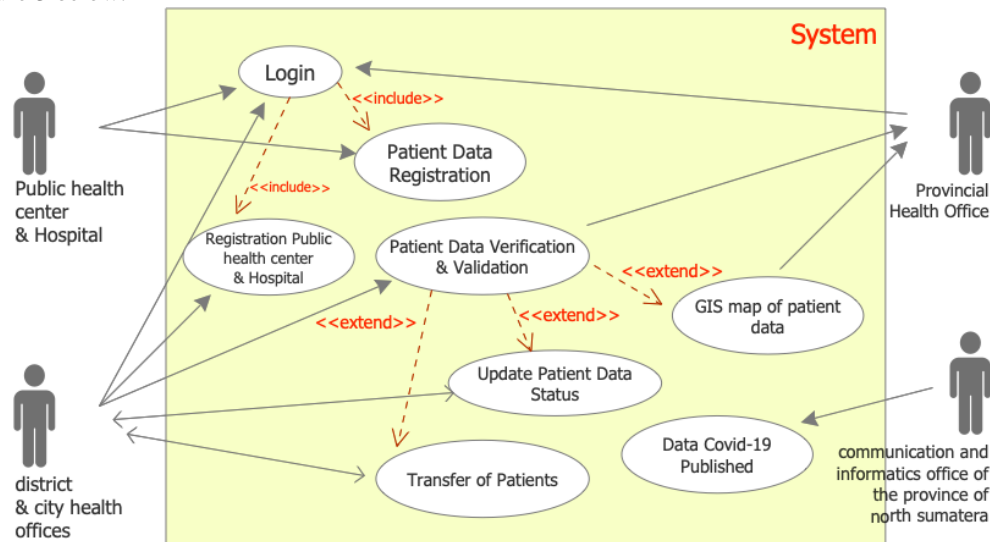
System

Login

<<include>>

Patient Data Registration

<<include>>

Registration Public health center & Hospital

Patient Data Verification & Validation

<<extend>>

<<extend>>

<<extend>>

GIS map of patient data

Update Patient Data Status

Data Covid-19 Published

Transfer of Patients

Public health center & Hospital

Provincial Health Office

district & city health offices

communication and informatics office of the province of north sumatera